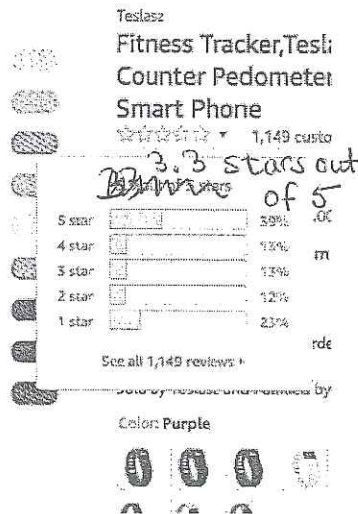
Teslasz

Fitness Tracker,Tesl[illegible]
Counter Pedomete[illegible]
Smart Phone

1,149 custo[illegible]

3.3 stars out of 5

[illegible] 5 stars

| | | |
|---|---|---|
| 5 star | | 39% |
| 4 star | | 13% |
| 3 star | | 13% |
| 2 star | | 12% |
| 1 star | | 23% |

See all 1,149 reviews ›

.00
m
rde
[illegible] by

Color: Purple